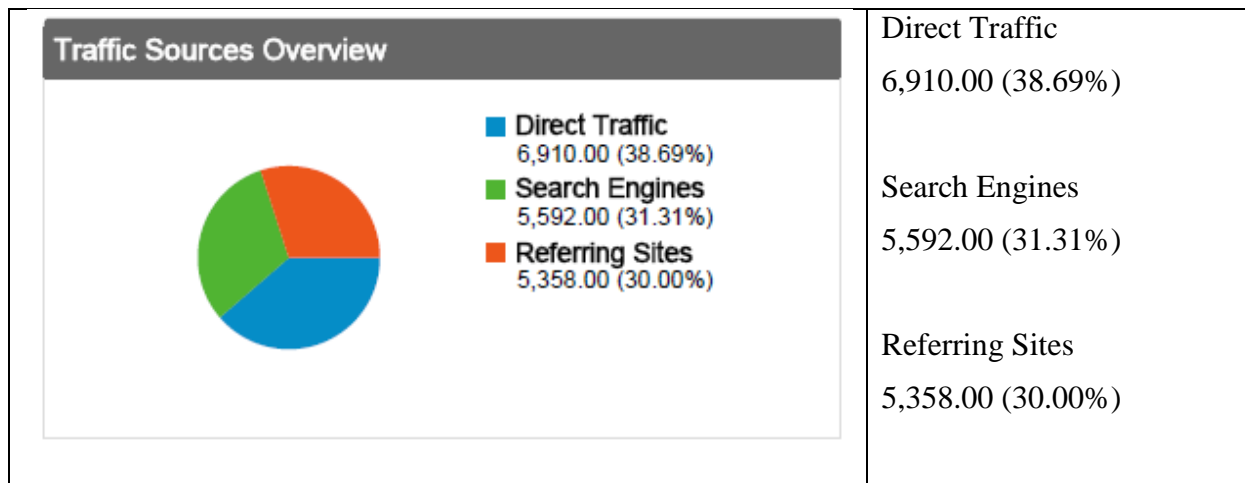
Traffic Sources Overview

Direct Traffic
6,910.00 (38.69%)
Search Engines
5,592.00 (31.31%)
Referring Sites
5,358.00 (30.00%)

Direct Traffic
6,910.00 (38.69%)

Search Engines
5,592.00 (31.31%)

Referring Sites
5,358.00 (30.00%)